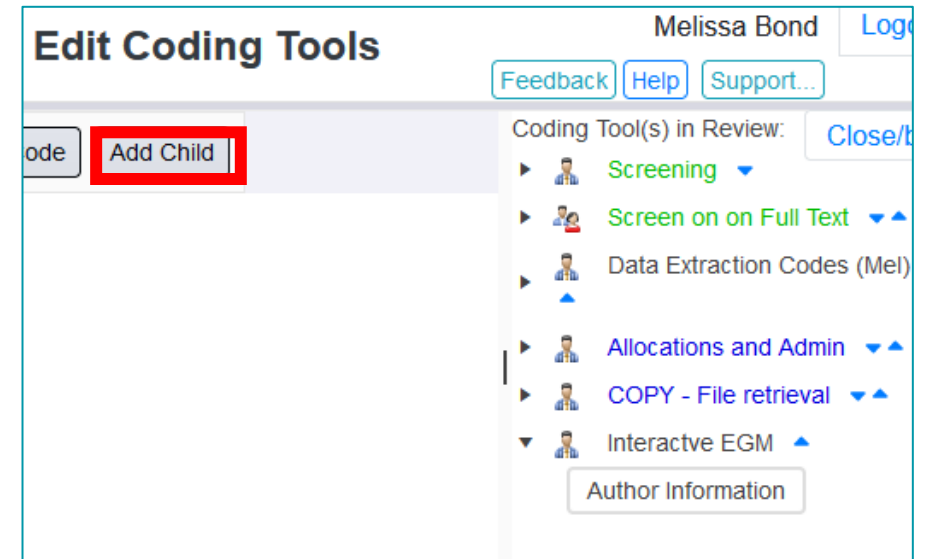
Edit Coding Tools

Melissa Bond

Logo

Feedback Help Support...

ode Add Child

Coding Tool(s) in Review:

Close/b

Screening

Screen on on Full Text

Data Extraction Codes (Mel)

Allocations and Admin

COPY - File retrieval

Interactve EGM

Author Information